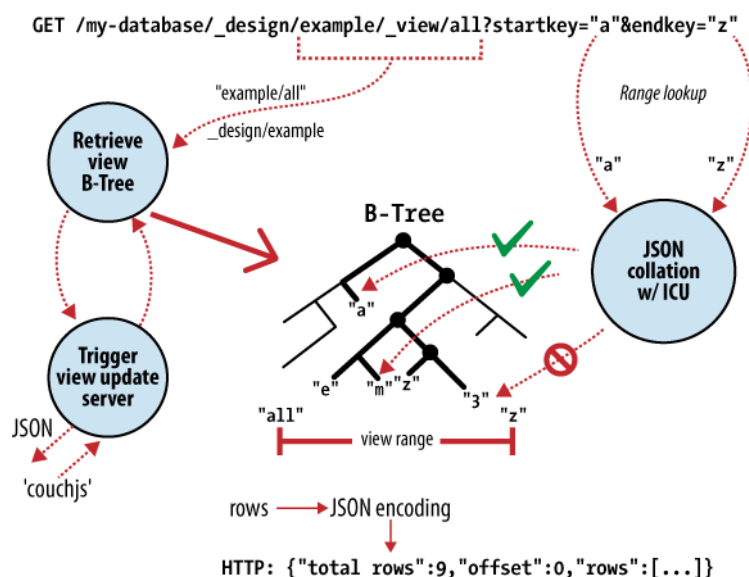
GET /my-database/_design/example/_view/all?startkey="a"&endkey="z"

"example/all"

_design/example

Range lookup

"a"

"z"

Retrieve view B-Tree

B-Tree

JSON collation w/ ICU

"a"

"e"

"m"

"z"

"3"

Trigger view update server

"all"

"z"

view range

JSON

'couchjs'

rows

JSON encoding

HTTP: {"total rows":9,"offset":0,"rows":[...]}